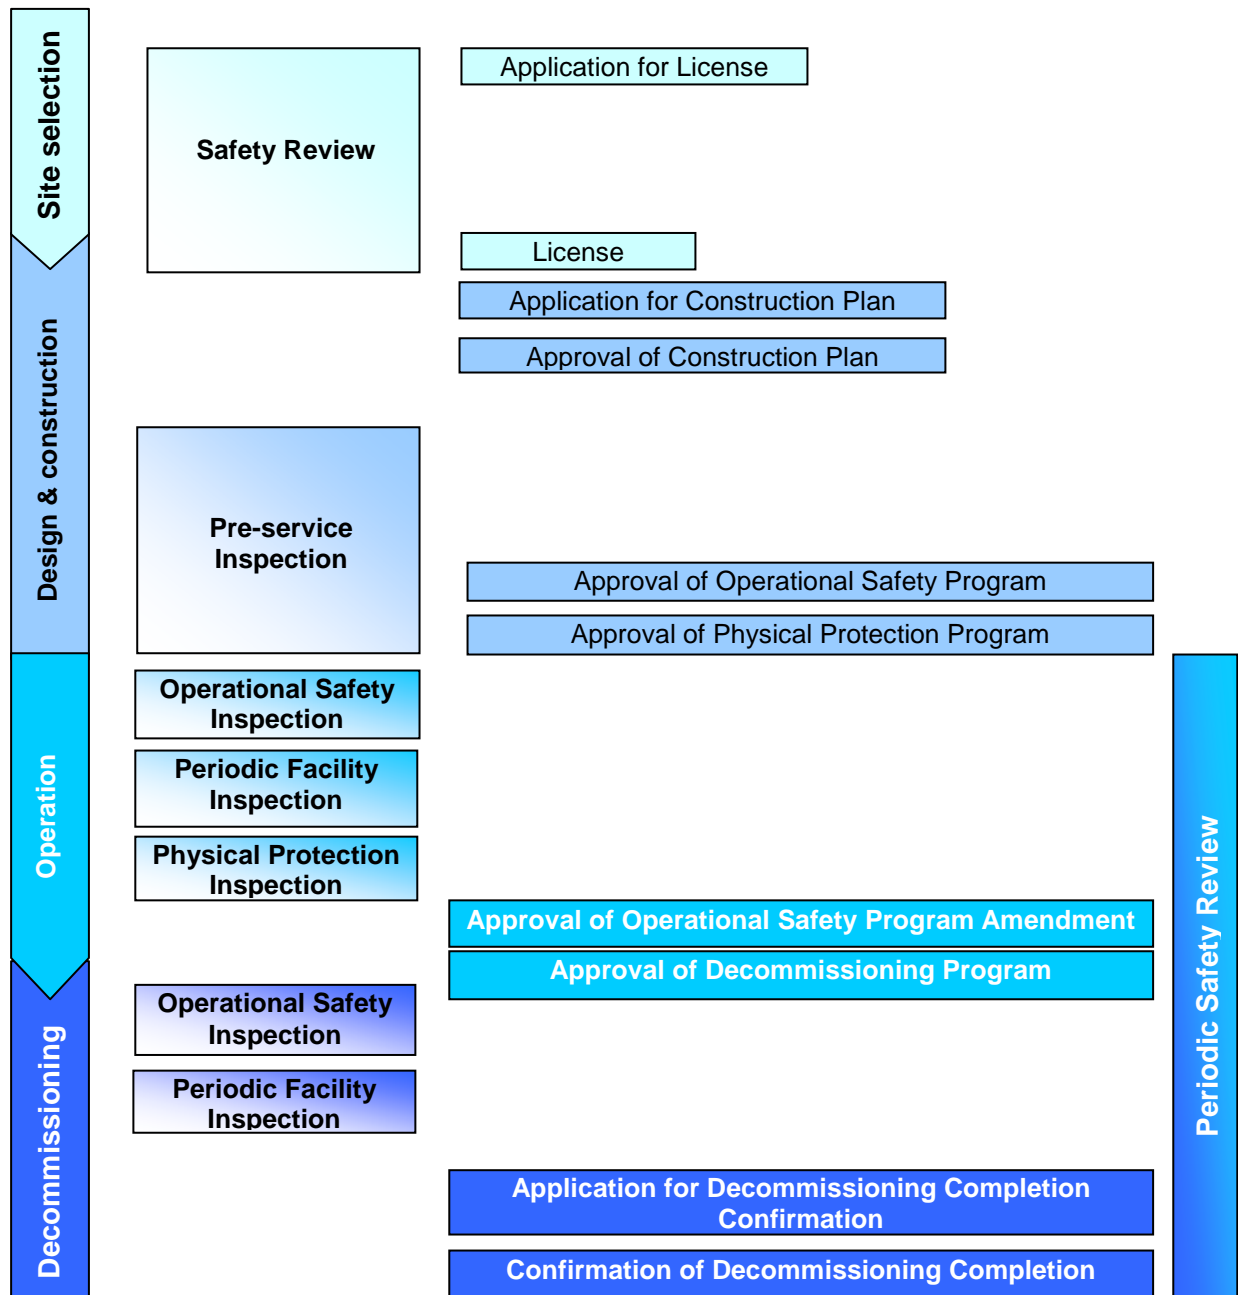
Site selection

Design & construction

Operation

Decommissioning

Safety Review

Application for License

License

Application for Construction Plan

Approval of Construction Plan

Pre-service Inspection

Approval of Operational Safety Program

Approval of Physical Protection Program

Operational Safety Inspection

Periodic Facility Inspection

Physical Protection Inspection

Approval of Operational Safety Program Amendment

Approval of Decommissioning Program

Operational Safety Inspection

Periodic Facility Inspection

Application for Decommissioning Completion Confirmation

Confirmation of Decommissioning Completion

Periodic Safety Review